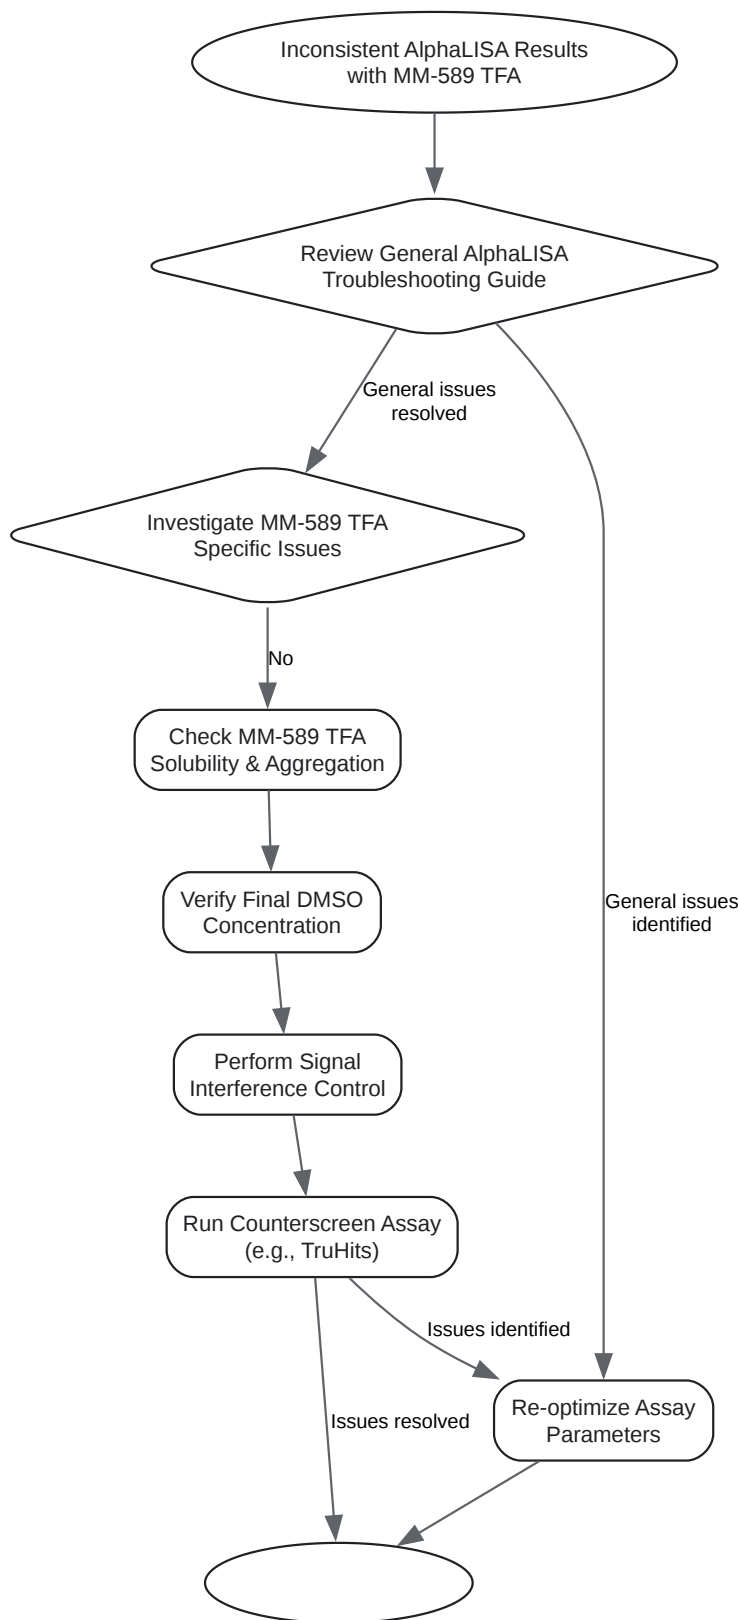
Inconsistent AlphaLISA Results with MM-589 TFA

Review General AlphaLISA Troubleshooting Guide

General issues resolved

General issues identified

Investigate MM-589 TFA Specific Issues

No

Check MM-589 TFA Solubility & Aggregation

Verify Final DMSO Concentration

Perform Signal Interference Control

Run Counterscreen Assay (e.g., TruHits)

Issues identified

Issues resolved

Re-optimize Assay Parameters